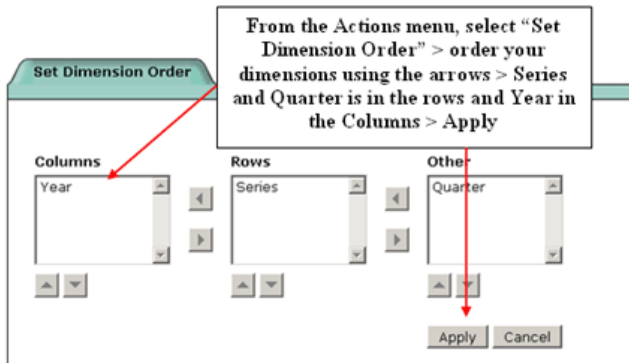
Set Dimension Order

From the Actions menu, select "Set Dimension Order" > order your dimensions using the arrows > Series and Quarter is in the rows and Year in the Columns > Apply

Columns
Year

Rows
Series

Other
Quarter

Apply
Cancel